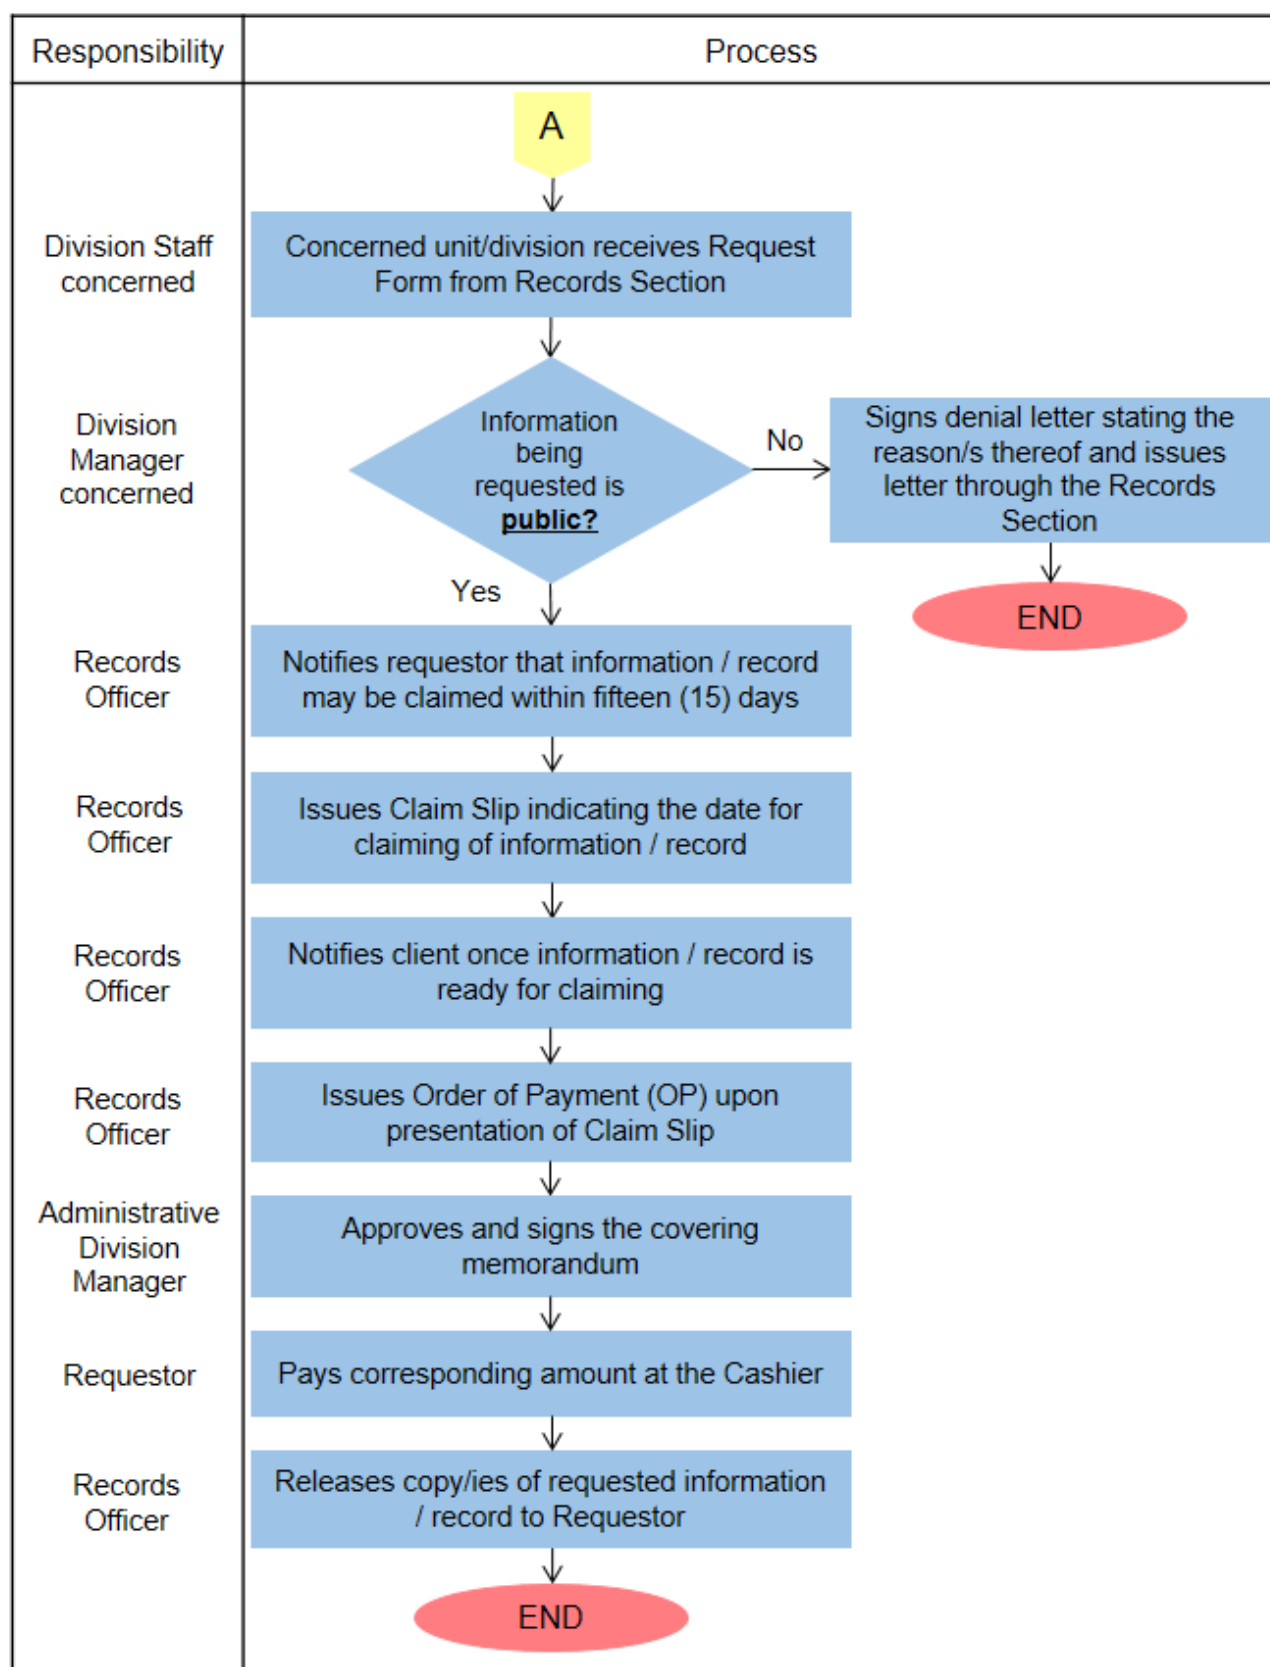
Responsibility

Process

A

Division Staff concerned

Concerned unit/division receives Request Form from Records Section

Division Manager concerned

Information being requested is **public?**

No

Signs denial letter stating the reason/s thereof and issues letter through the Records Section

END

Yes

Records Officer

Notifies requestor that information / record may be claimed within fifteen (15) days

Records Officer

Issues Claim Slip indicating the date for claiming of information / record

Records Officer

Notifies client once information / record is ready for claiming

Records Officer

Issues Order of Payment (OP) upon presentation of Claim Slip

Administrative Division Manager

Approves and signs the covering memorandum

Requestor

Pays corresponding amount at the Cashier

Records Officer

Releases copy/ies of requested information / record to Requestor

END